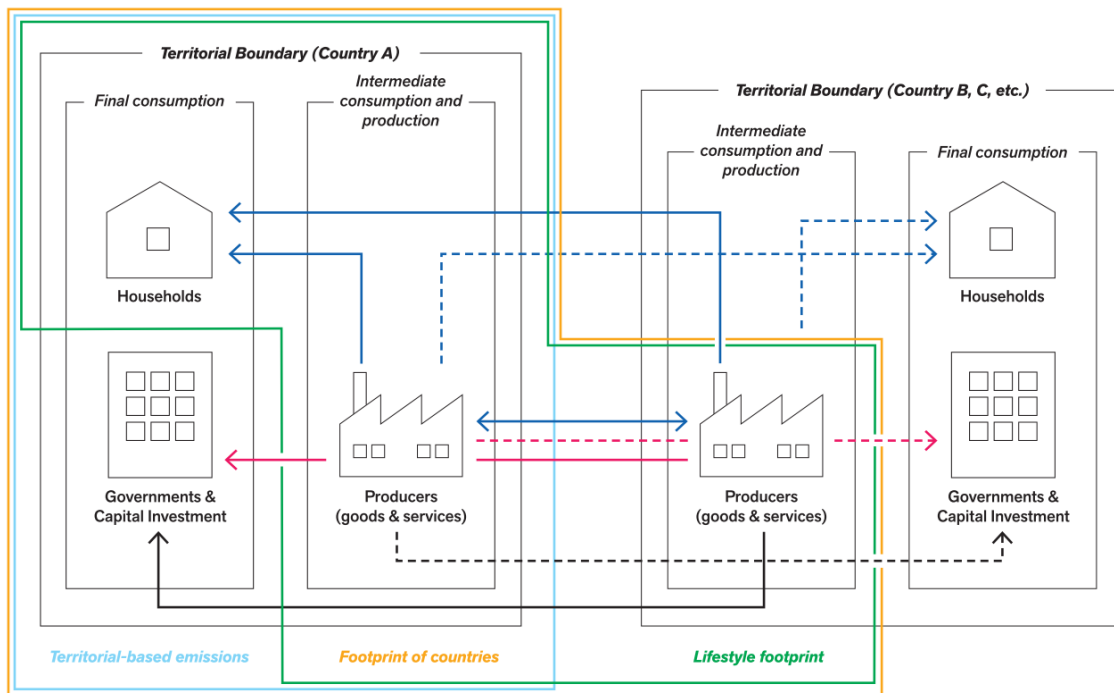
Territorial Boundary (Country A)

Final consumption

Intermediate consumption and production

Households

Governments & Capital Investment

Producers (goods & services)

Territorial Boundary (Country B, C, etc.)

Intermediate consumption and production

Final consumption

Households

Producers (goods & services)

Governments & Capital Investment

Territorial-based emissions

Footprint of countries

Lifestyle footprint